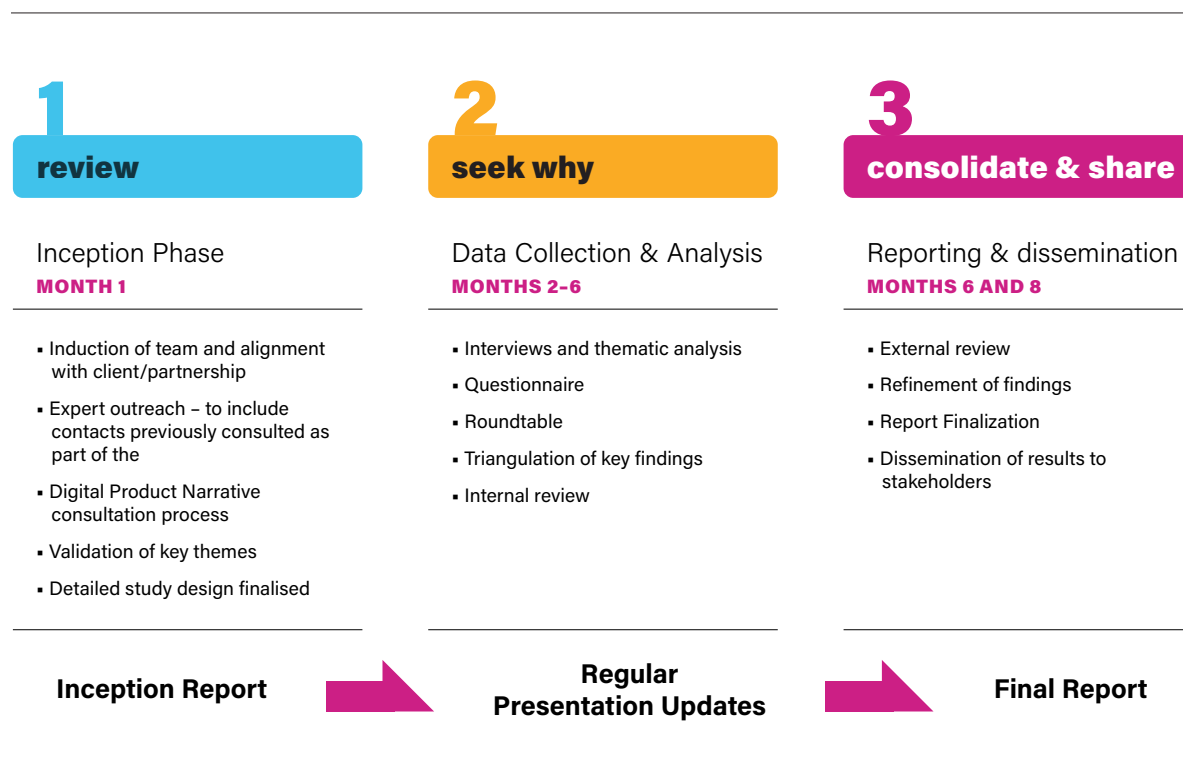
1
review

Inception Phase
MONTH 1

- Induction of team and alignment with client/partnership
- Expert outreach – to include contacts previously consulted as part of the
- Digital Product Narrative consultation process
- Validation of key themes
- Detailed study design finalised

Inception Report

2
seek why

Data Collection & Analysis
MONTHS 2-6

- Interviews and thematic analysis
- Questionnaire
- Roundtable
- Triangulation of key findings
- Internal review

Regular Presentation Updates

3
consolidate & share

Reporting & dissemination
MONTHS 6 AND 8

- External review
- Refinement of findings
- Report Finalization
- Dissemination of results to stakeholders

Final Report